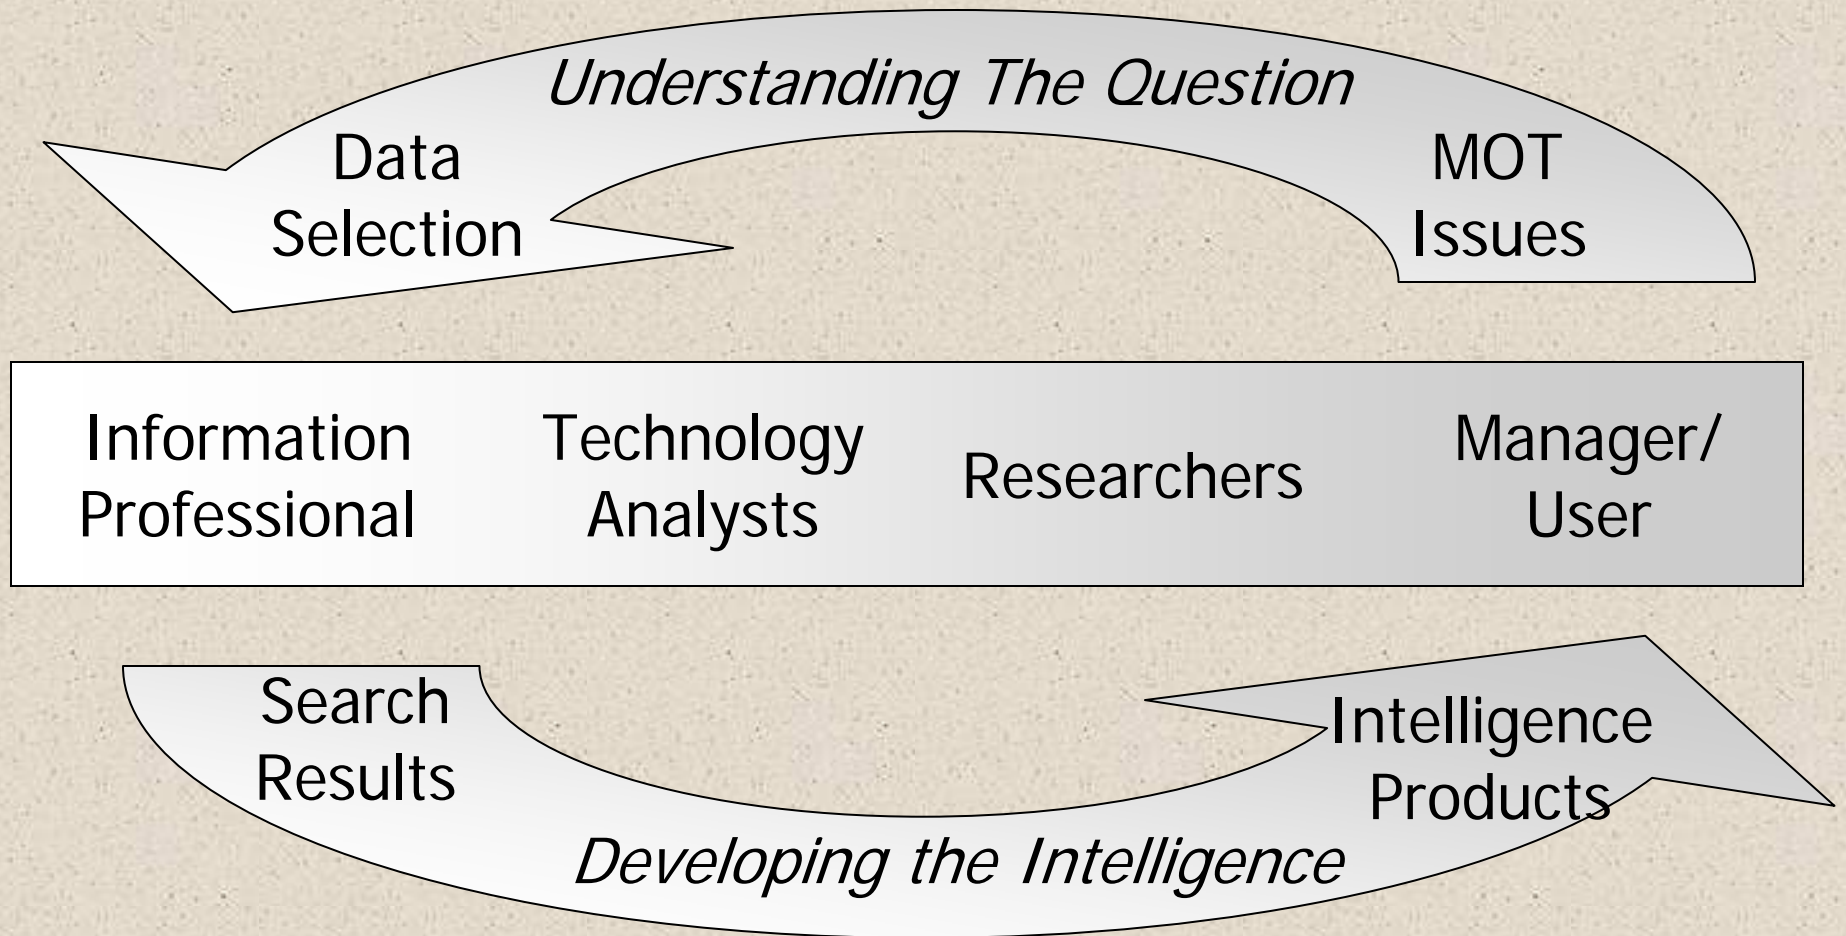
*Understanding The Question*

Data Selection

MOT Issues

Information Professional

Technology Analysts

Researchers

Manager/ User

Search Results

Intelligence Products

*Developing the Intelligence*